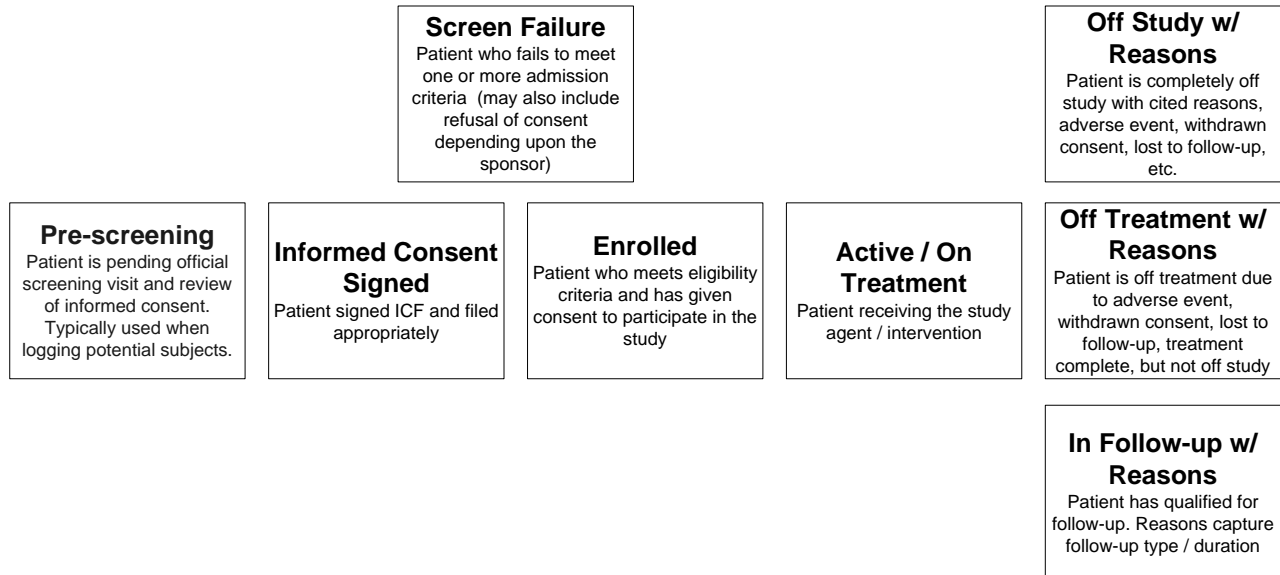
Screen Failure
Patient who fails to meet one or more admission criteria (may also include refusal of consent depending upon the sponsor)

Off Study w/ Reasons
Patient is completely off study with cited reasons, adverse event, withdrawn consent, lost to follow-up, etc.

Pre-screening
Patient is pending official screening visit and review of informed consent. Typically used when logging potential subjects.

Informed Consent Signed
Patient signed ICF and filed appropriately

Enrolled
Patient who meets eligibility criteria and has given consent to participate in the study

Active / On Treatment
Patient receiving the study agent / intervention

Off Treatment w/ Reasons
Patient is off treatment due to adverse event, withdrawn consent, lost to follow-up, treatment complete, but not off study

In Follow-up w/ Reasons
Patient has qualified for follow-up. Reasons capture follow-up type / duration